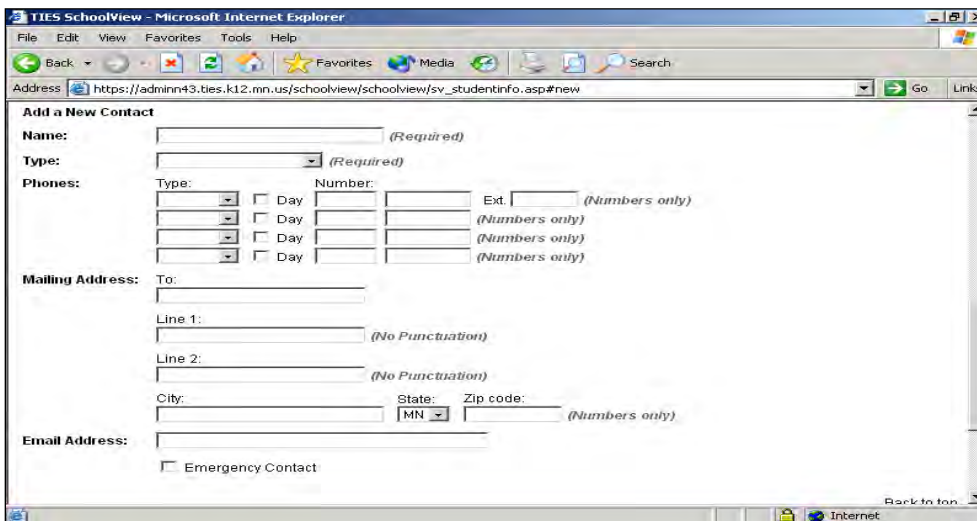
TIES SchoolView - Microsoft Internet Explorer

File Edit View Favorites Tools Help

Back Favorites Media Search

Address https://adminn43.ties.k12.mn.us/schoolview/schoolview/sv_studentinfo.asp#new Go Links

Add a New Contact

Name: (Required)

Type: (Required)

Phones: Type: Number:
Day Ext. (Numbers only)
Day (Numbers only)
Day (Numbers only)
Day (Numbers only)

Mailing Address: To:
Line 1:
(No Punctuation)
Line 2:
(No Punctuation)
City: State: Zip code:
MN (Numbers only)

Email Address:

Emergency Contact

Back to top

Internet